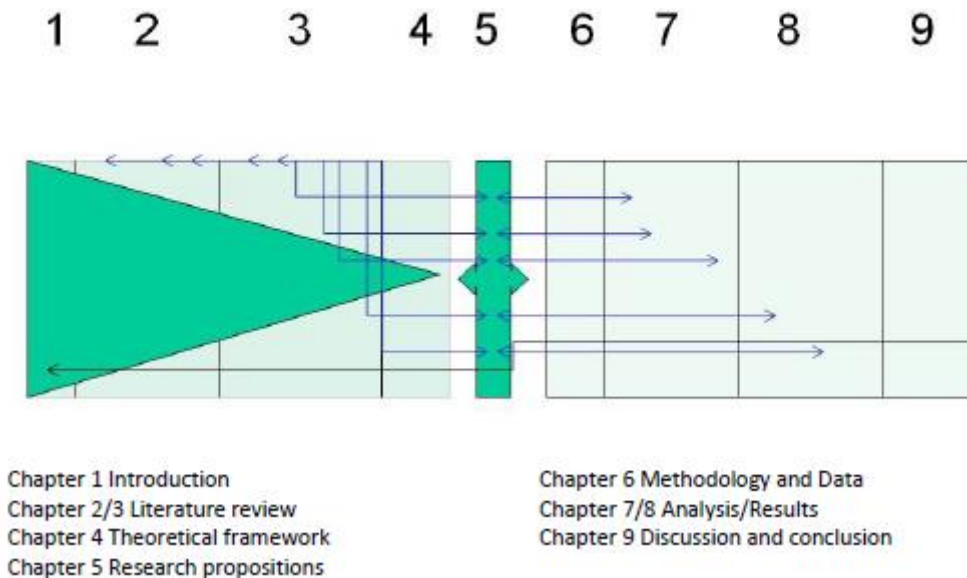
1 2 3 4 5 6 7 8 9

Chapter 1 Introduction
Chapter 2/3 Literature review
Chapter 4 Theoretical framework
Chapter 5 Research propositions

Chapter 6 Methodology and Data
Chapter 7/8 Analysis/Results
Chapter 9 Discussion and conclusion